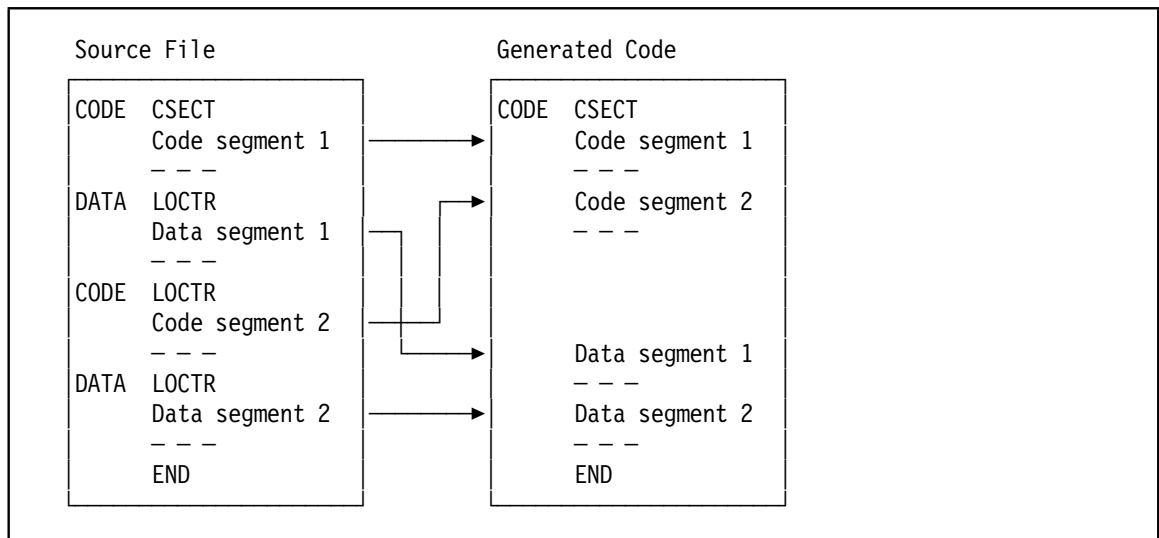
Source File

CODE CSECT
Code segment 1
– – –
DATA LOCTR
Data segment 1
– – –
CODE LOCTR
Code segment 2
– – –
DATA LOCTR
Data segment 2
– – –
END

Generated Code

CODE CSECT
Code segment 1
– – –
Code segment 2
– – –
Data segment 1
– – –
Data segment 2
– – –
END